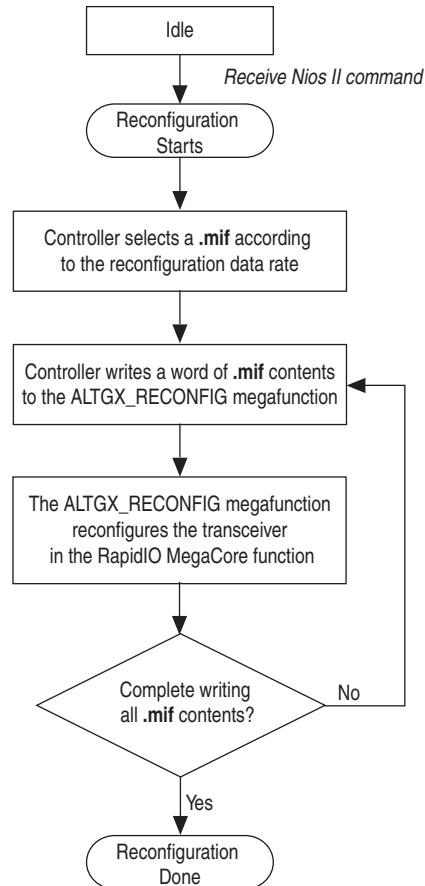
Idle

Receive Nios II command

Reconfiguration Starts

Controller selects a .mif according to the reconfiguration data rate

Controller writes a word of .mif contents to the ALTGX_RECONFIG megafunction

The ALTGX_RECONFIG megafunction reconfigures the transceiver in the RapidIO MegaCore function

Complete writing all .mif contents?

No

Yes

Reconfiguration Done